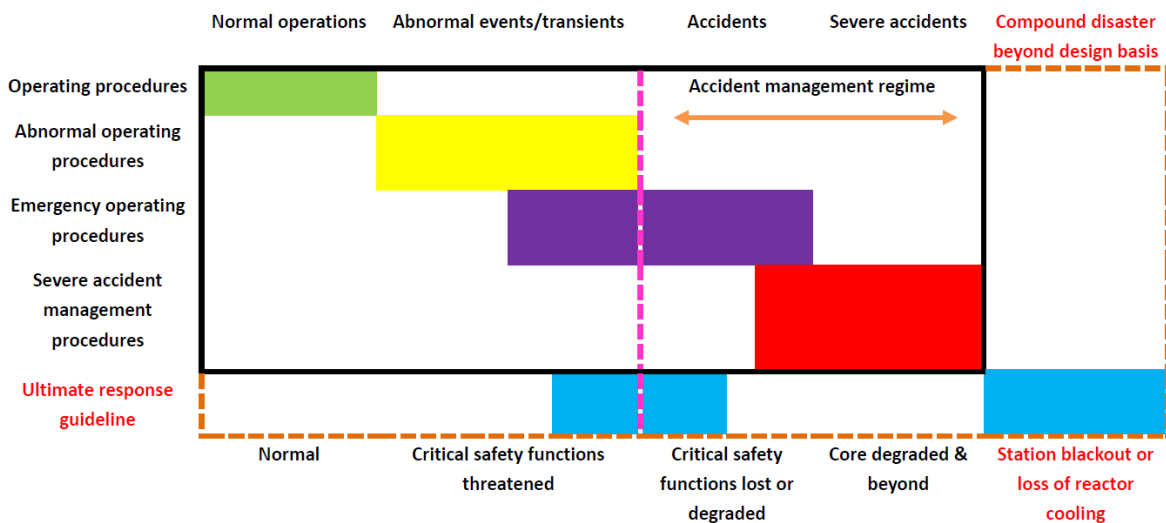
Normal operations
Abnormal events/transients
Accidents
Severe accidents
Compound disaster beyond design basis

Operating procedures
Abnormal operating procedures
Emergency operating procedures
Severe accident management procedures
Ultimate response guideline

Accident management regime

Normal
Critical safety functions threatened
Critical safety functions lost or degraded
Core degraded & beyond
Station blackout or loss of reactor cooling